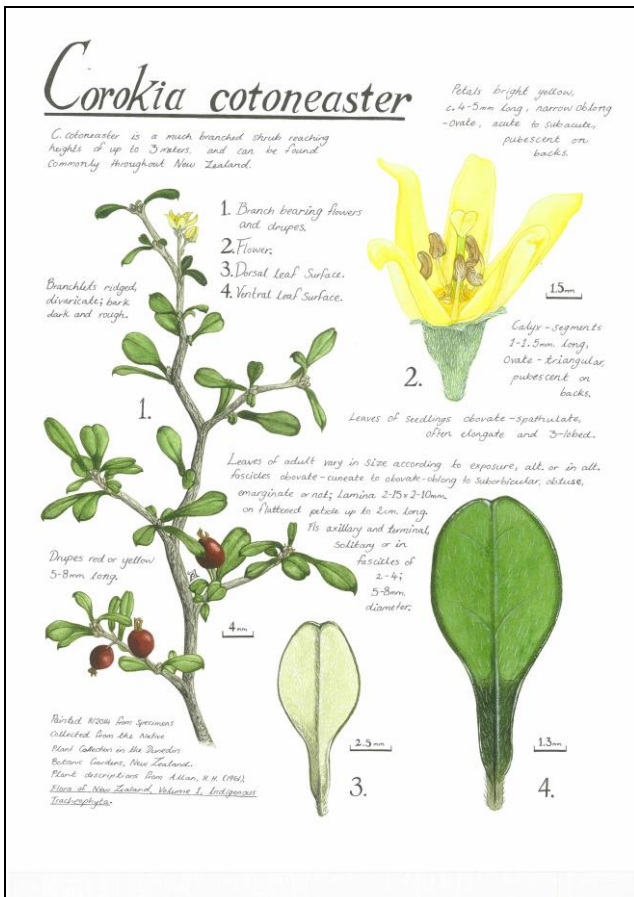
Corokia cotoneaster

C. cotoneaster is a much branched shrub reaching heights of up to 3 meters, and can be found commonly throughout New Zealand.

Petals bright yellow, c. 4-5mm long, narrow oblong-ovate, acute to subacute, pubescent on backs.

1. Branch bearing flowers and drupes.
2. Flower.
3. Dorsal Leaf Surface.
4. Ventral Leaf Surface.

Branchlets ridged, divaricate; bark dark and rough.

1.5mm

Calyx-segments 1-1.5mm long, ovate-triangular, pubescent on backs.

2.

1.

Leaves of seedlings obovate-spathulate, often elongate and 3-lobed.

Leaves of adult vary in size according to exposure, alt. or in alt. fascicles obovate-cuneate to obovate-oblong to suborbicular, obtuse, emarginate or not; Lamina 2-15 x 2-10mm, on flattened petiole up to 2cm long.

Fls axillary and terminal, solitary or in fascicles of 2-4; 5-8mm diameter.

Drupes red or yellow 5-8mm long.

4mm

Painted 11/2014 from specimens collected from the Native Plant Collection in the Dunedin Botanic Gardens, New Zealand.
Plant descriptions from Allan, H.H. (1961). Flora of New Zealand, Volume 1, Indigenous Tracheophyta.

2.5mm

1.3mm

3.

4.